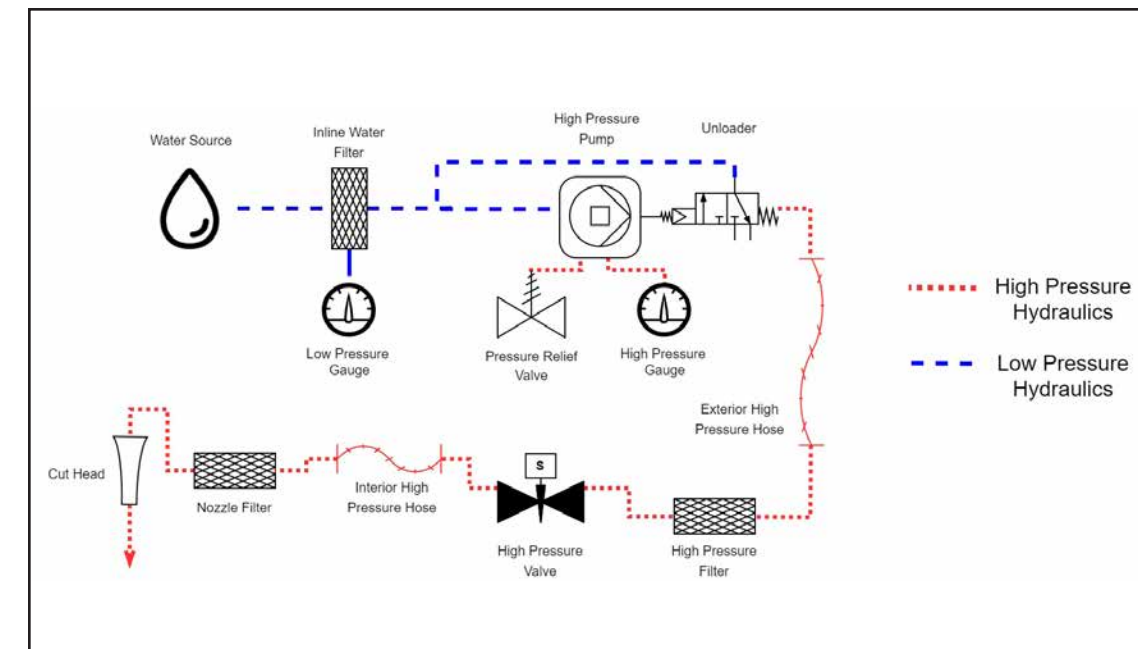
Water Source

Inline Water Filter

High Pressure Pump

Unloader

Low Pressure Gauge

Pressure Relief Valve

High Pressure Gauge

High Pressure Hydraulics

Low Pressure Hydraulics

Exterior High Pressure Hose

Cut Head

Nozzle Filter

Interior High Pressure Hose

S

High Pressure Valve

High Pressure Filter